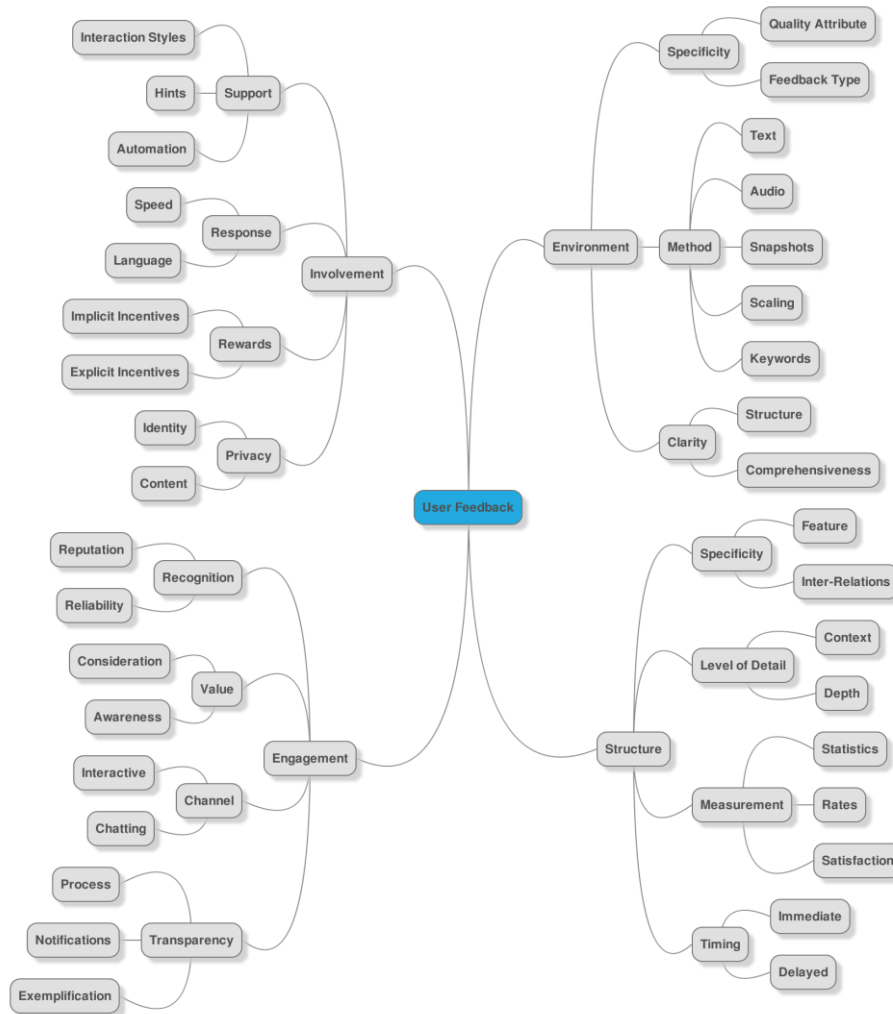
Interaction Styles
Hints
Support
Automation
Speed
Response
Language
Involvement
Implicit Incentives
Rewards
Explicit Incentives
Identity
Privacy
Content

Quality Attribute
Specificity
Feedback Type
Text
Audio
Environment
Method
Snapshots
Scaling
Keywords
Structure
Clarity
Comprehensiveness

User Feedback

Reputation
Recognition
Reliability
Consideration
Value
Awareness
Engagement
Interactive
Channel
Chatting
Process
Notifications
Transparency
Exemplification

Feature
Specificity
Inter-Relations
Context
Level of Detail
Depth
Structure
Statistics
Measurement
Rates
Satisfaction
Immediate
Timing
Delayed